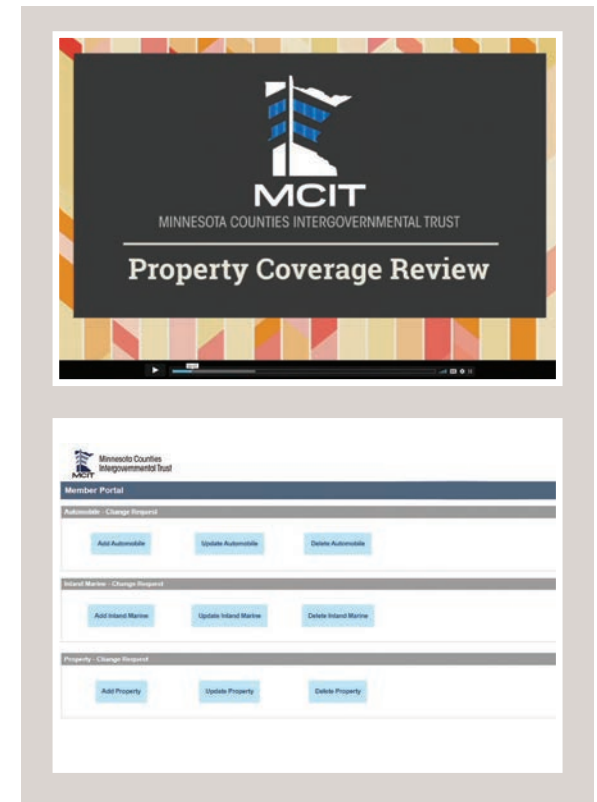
MCIT
MINNESOTA COUNTIES INTERGOVERNMENTAL TRUST

Property Coverage Review

MCIT Minnesota Counties Intergovernmental Trust

Member Portal

Automobile - Change Request

Add Automobile

Update Automobile

Delete Automobile

Inland Marine - Change Request

Add Inland Marine

Update Inland Marine

Delete Inland Marine

Property - Change Request

Add Property

Update Property

Delete Property